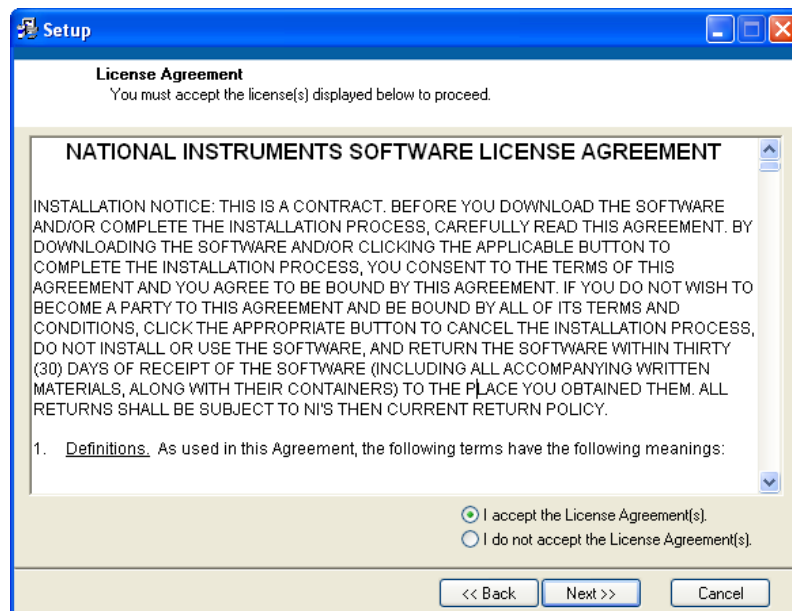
Setup

License Agreement
You must accept the license(s) displayed below to proceed.

NATIONAL INSTRUMENTS SOFTWARE LICENSE AGREEMENT

INSTALLATION NOTICE: THIS IS A CONTRACT. BEFORE YOU DOWNLOAD THE SOFTWARE AND/OR COMPLETE THE INSTALLATION PROCESS, CAREFULLY READ THIS AGREEMENT. BY DOWNLOADING THE SOFTWARE AND/OR CLICKING THE APPLICABLE BUTTON TO COMPLETE THE INSTALLATION PROCESS, YOU CONSENT TO THE TERMS OF THIS AGREEMENT AND YOU AGREE TO BE BOUND BY THIS AGREEMENT. IF YOU DO NOT WISH TO BECOME A PARTY TO THIS AGREEMENT AND BE BOUND BY ALL OF ITS TERMS AND CONDITIONS, CLICK THE APPROPRIATE BUTTON TO CANCEL THE INSTALLATION PROCESS, DO NOT INSTALL OR USE THE SOFTWARE, AND RETURN THE SOFTWARE WITHIN THIRTY (30) DAYS OF RECEIPT OF THE SOFTWARE (INCLUDING ALL ACCOMPANYING WRITTEN MATERIALS, ALONG WITH THEIR CONTAINERS) TO THE PLACE YOU OBTAINED THEM. ALL RETURNS SHALL BE SUBJECT TO NI'S THEN CURRENT RETURN POLICY.

1. Definitions. As used in this Agreement, the following terms have the following meanings:

I accept the License Agreement(s).
I do not accept the License Agreement(s).

<< Back Next >> Cancel